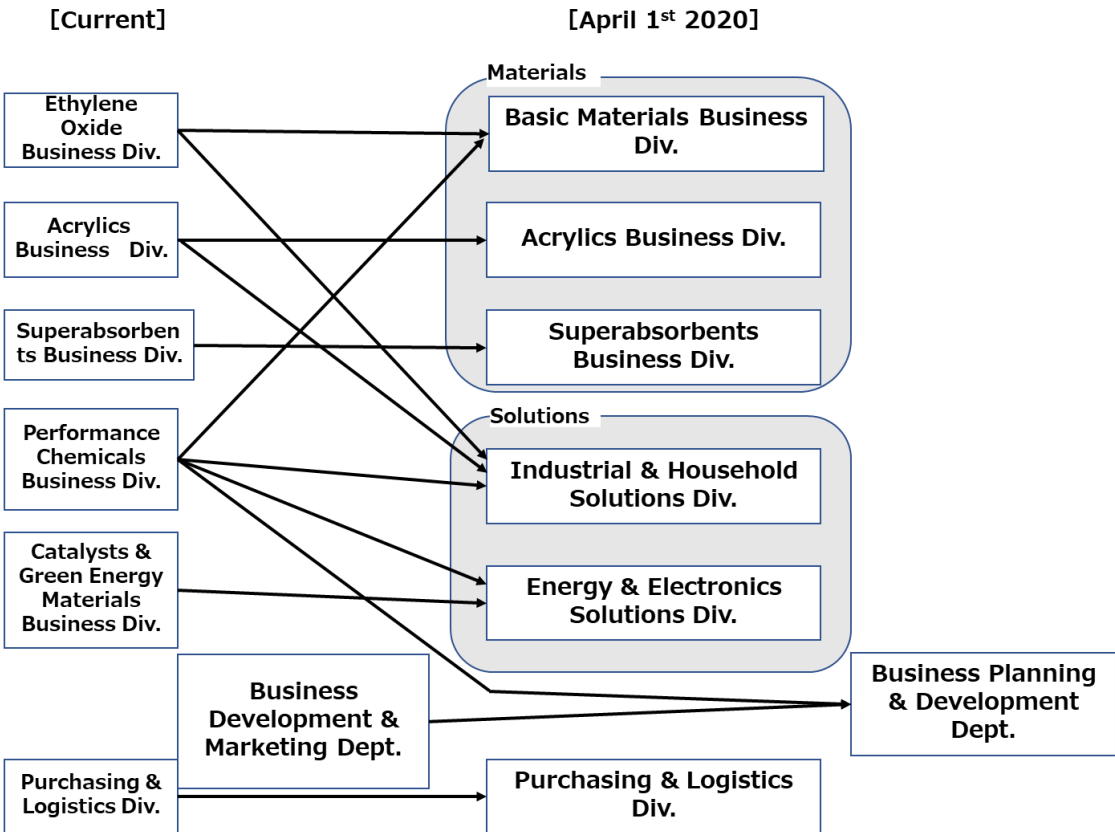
[Current]

[April 1$^{st}$ 2020]

Ethylene Oxide Business Div.

Acrylics Business Div.

Superabsorbents Business Div.

Performance Chemicals Business Div.

Catalysts & Green Energy Materials Business Div.

Business Development & Marketing Dept.

Purchasing & Logistics Div.

Materials

Basic Materials Business Div.

Acrylics Business Div.

Superabsorbents Business Div.

Solutions

Industrial & Household Solutions Div.

Energy & Electronics Solutions Div.

Business Planning & Development Dept.

Purchasing & Logistics Div.